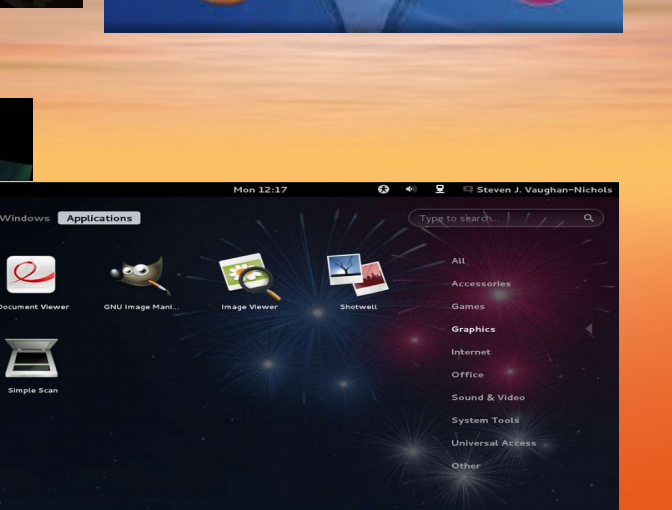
Mon 12:17

Steven J. Vaughan-Nichols

Windows Applications

Type to search...

Document Viewer

GNU Image Mani...

Image Viewer

Shotwell

Simple Scan

All

Accessories

Games

Graphics

Internet

Office

Sound & Video

System Tools

Universal Access

Other